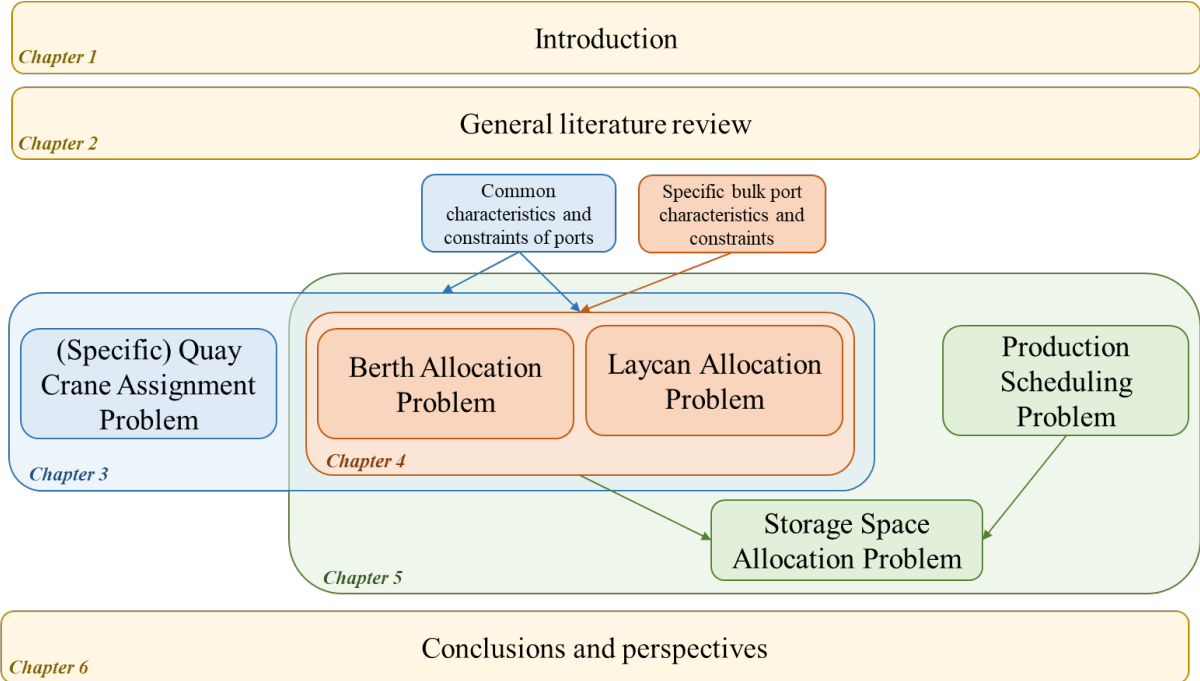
Introduction

Chapter 1

General literature review

Chapter 2

Common characteristics and constraints of ports

Specific bulk port characteristics and constraints

(Specific) Quay Crane Assignment Problem

Berth Allocation Problem

Laycan Allocation Problem

Production Scheduling Problem

Chapter 4

Chapter 3

Storage Space Allocation Problem

Chapter 5

Conclusions and perspectives

Chapter 6